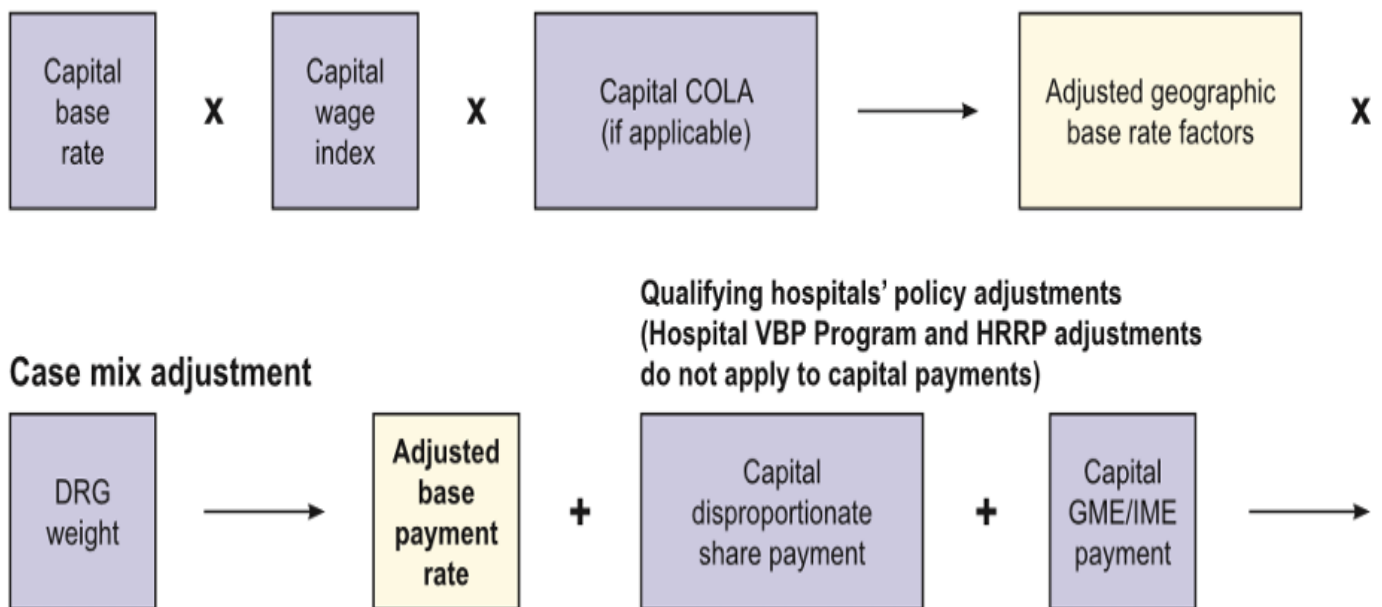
Capital base rate

X

Capital wage index

X

Capital COLA (if applicable)

Adjusted geographic base rate factors

X

Case mix adjustment

DRG weight

Adjusted base payment rate

+

Qualifying hospitals' policy adjustments (Hospital VBP Program and HRRP adjustments do not apply to capital payments)

Capital disproportionate share payment

+

Capital GME/IME payment